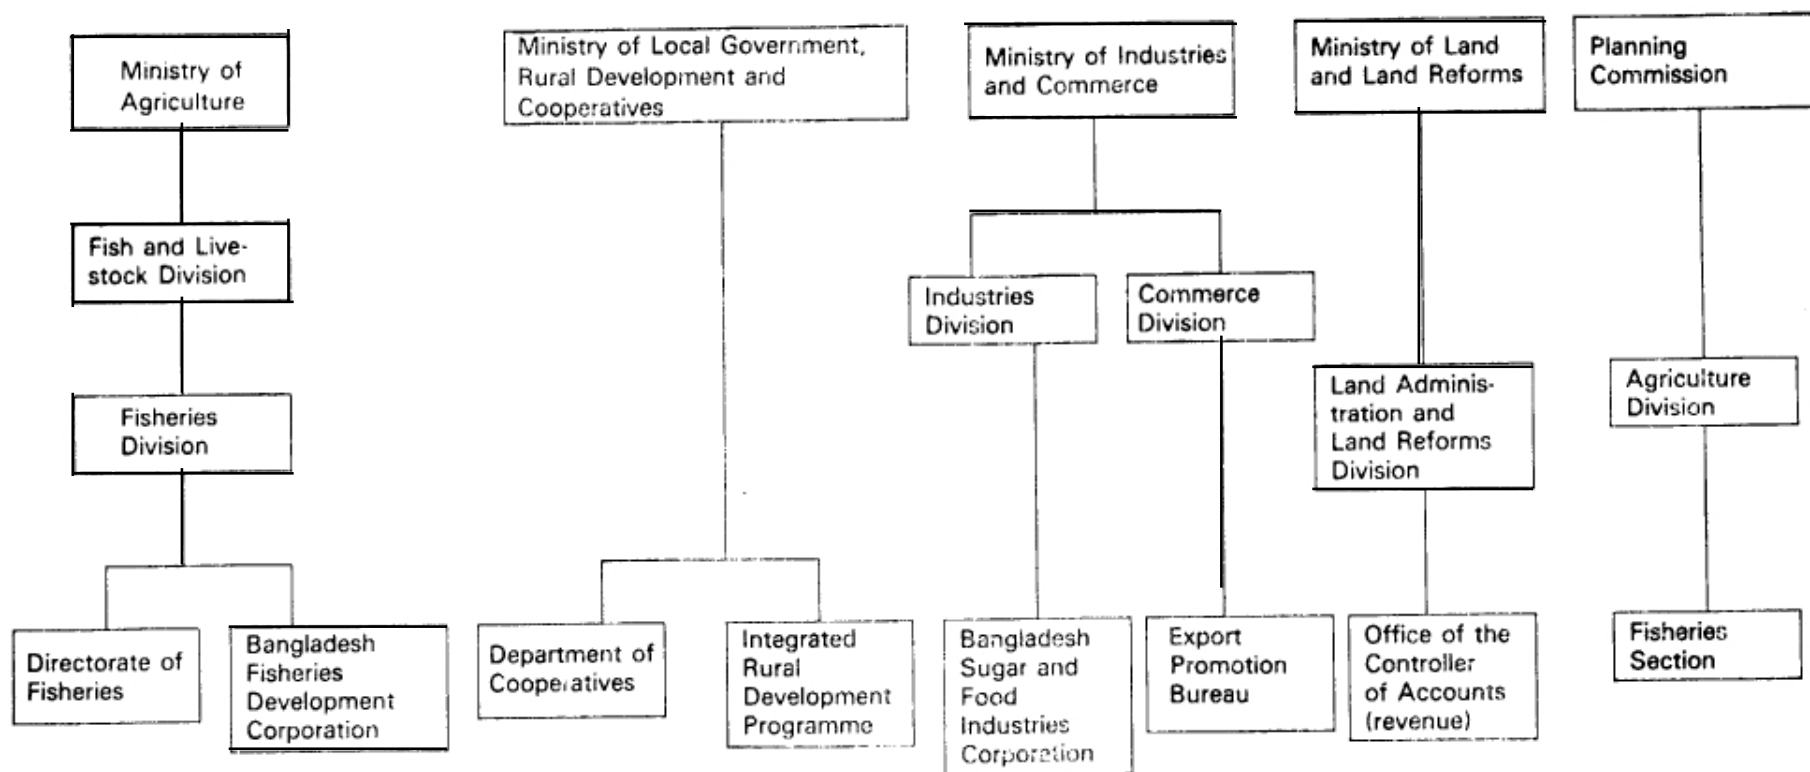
Ministry of Agriculture

Fish and Livestock Division

Fisheries Division

Directorate of Fisheries

Bangladesh Fisheries Development Corporation

Ministry of Local Government, Rural Development and Cooperatives

Department of Cooperatives

Integrated Rural Development Programme

Ministry of Industries and Commerce

Industries Division

Commerce Division

Bangladesh Sugar and Food Industries Corporation

Export Promotion Bureau

Ministry of Land and Land Reforms

Land Administration and Land Reforms Division

Office of the Controller of Accounts (revenue)

Planning Commission

Agriculture Division

Fisheries Section